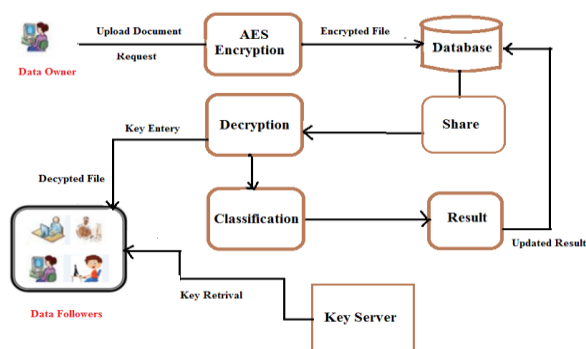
Data Owner

Upload Document

Request

AES Encryption

Encrypted File

Database

Key Entery

Decryption

Share

Decypted File

Classification

Result

Updated Result

Key Retrival

Data Followers

Key Server